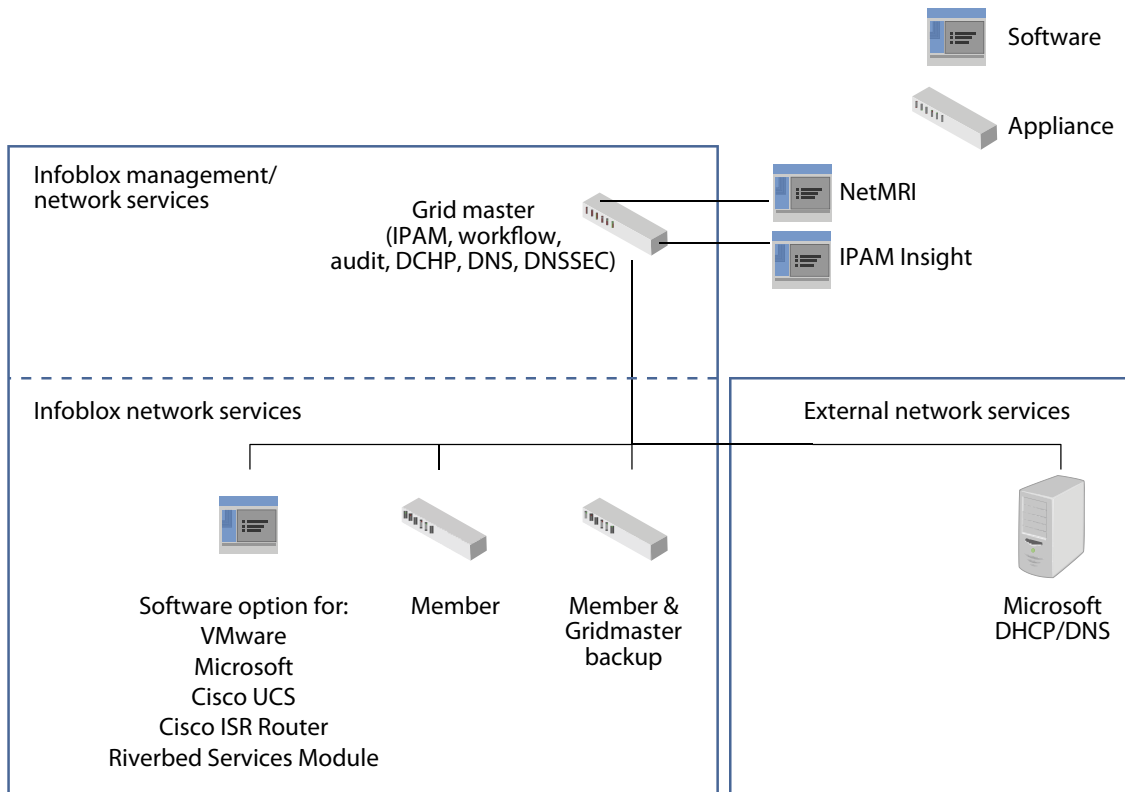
Software

Appliance

Infoblox management/ network services

Grid master (IPAM, workflow, audit, DCHP, DNS, DNSSEC)

NetMRI

IPAM Insight

Infoblox network services

External network services

Software option for: VMware Microsoft Cisco UCS Cisco ISR Router Riverbed Services Module

Member

Member & Gridmaster backup

Microsoft DHCP/DNS